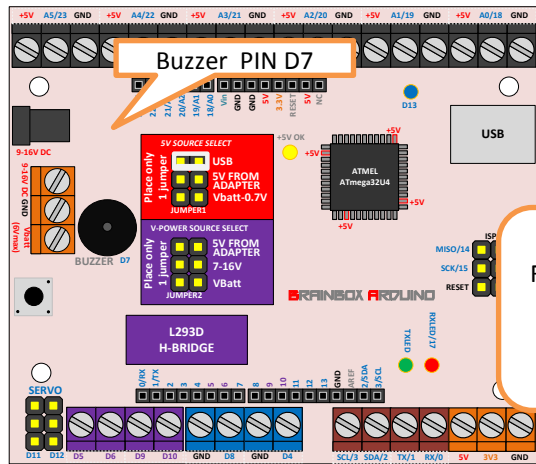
+5V A5/23 GND +5V A4/22 GND +5V A3/21 GND +5V A2/20 GND +5V A1/19 GND +5V A0/18 GND

Buzzer PIN D7

23/A5 22/A4 21/A3 20/A2 19/A1 18/A0 Vin GND GND 5V 3.3V RESET 5V NC

D13

USB

9-16V DC

5V SOURCE SELECT
Place only 1 jumper
USB
5V FROM ADAPTER Vbatt-0.7V
JUMPER1

+5V OK
+5V

+5V
ATMEL ATmega32U4
+5V
+5V

9-16V DC GND VBatt (6v max)

V-POWER SOURCE SELECT
Place only 1 jumper
5V FROM ADAPTER 7-16V
VBatt
JUMPER2

BUZZER D7

MISO/14 SCK/15 RESET
ISP

F

BRAINBOX ARDUINO

L293D H-BRIDGE

TXLED RXLED/17

SERVO
D11 D12

0/RX 1/TX 2 3 4 5 6 7 8 9 10 11 12 13 GND AREF 2/SDA 3/SCL

D5 D6 D9 D10 GND D8 D4

SCL/3 SDA/2 TX/1 RX/0 5V 3V3 GND